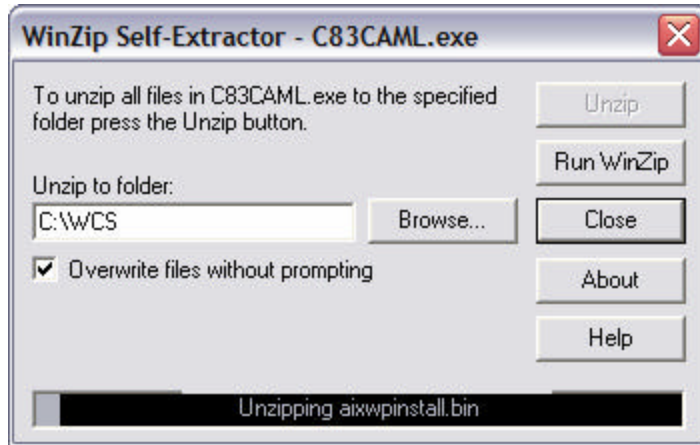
WinZip Self-Extractor - C83CAML.exe

To unzip all files in C83CAML.exe to the specified folder press the Unzip button.

Unzip

Run WinZip

Unzip to folder:

C:\WCS

Browse...

Close

Overwrite files without prompting

About

Help

Unzipping aixwpinstall.bin